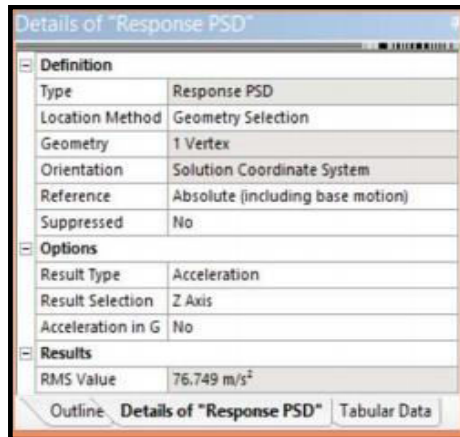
Details of "Response PSD"

| Definition | |
|---|---|
| Type | Response PSD |
| Location Method | Geometry Selection |
| Geometry | 1 Vertex |
| Orientation | Solution Coordinate System |
| Reference | Absolute (including base motion) |
| Suppressed | No |
| **Options** | |
| Result Type | Acceleration |
| Result Selection | Z Axis |
| Acceleration in G | No |
| **Results** | |
| RMS Value | 76.749 m/s² |

Outline | Details of "Response PSD" | Tabular Data